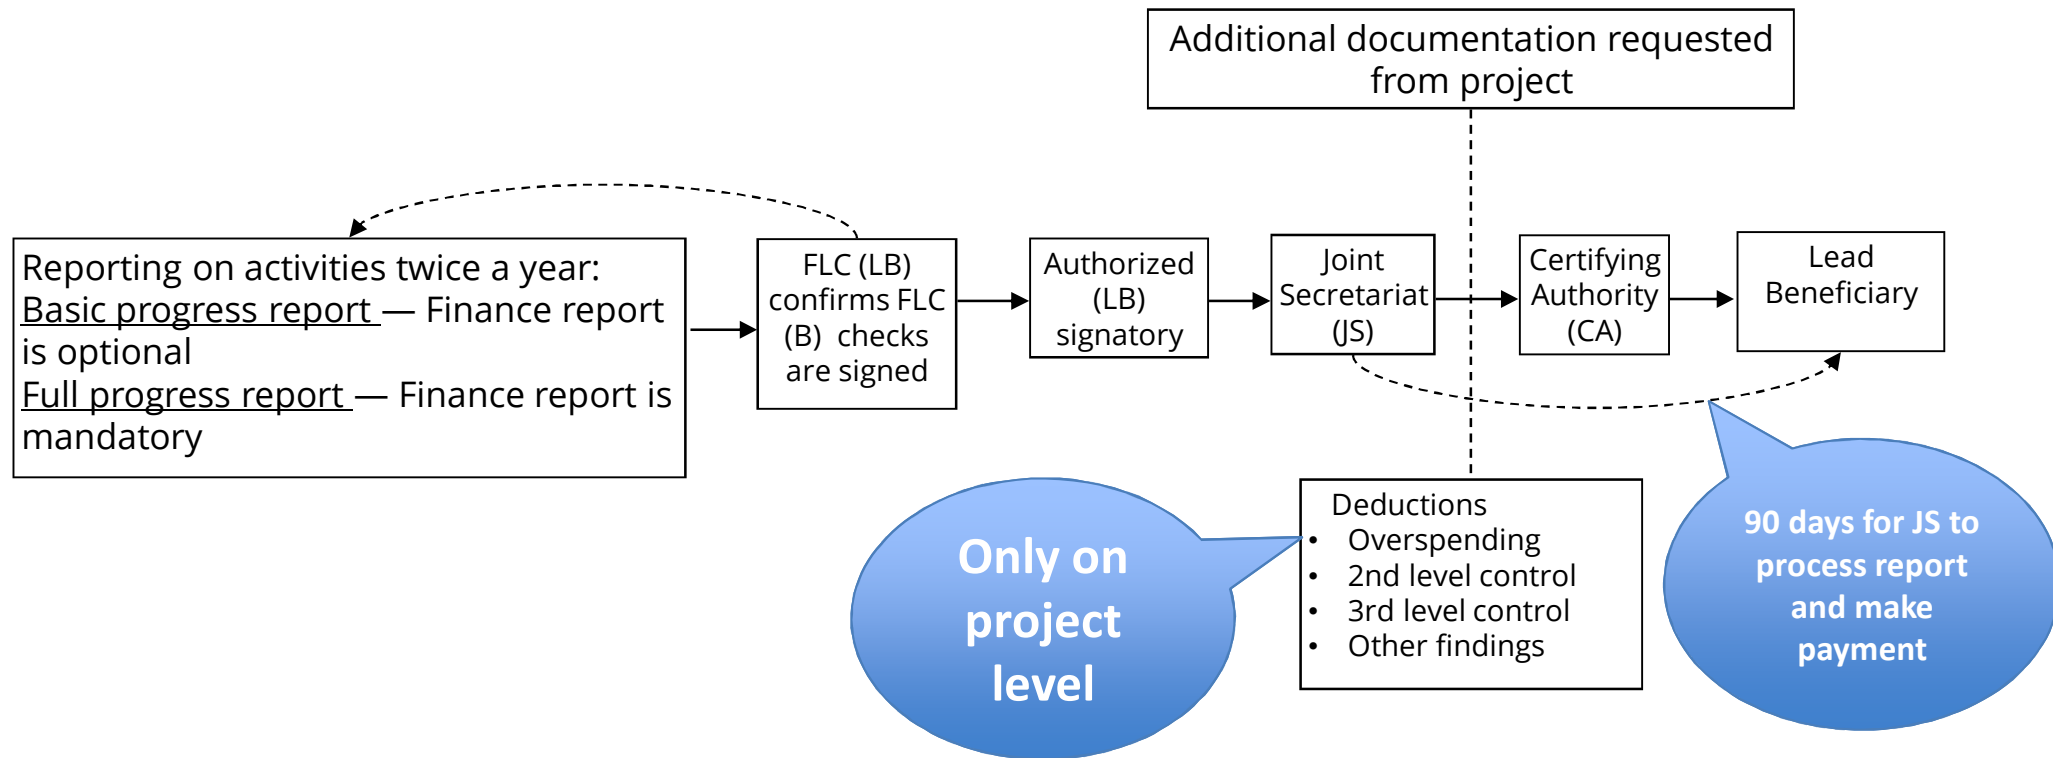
Additional documentation requested from project

Reporting on activities twice a year:
Basic progress report — Finance report is optional
Full progress report — Finance report is mandatory

FLC (LB) confirms FLC (B) checks are signed

Authorized (LB) signatory

Joint Secretariat (JS)

Certifying Authority (CA)

Lead Beneficiary

Deductions
- Overspending
- 2nd level control
- 3rd level control
- Other findings

Only on project level

90 days for JS to process report and make payment